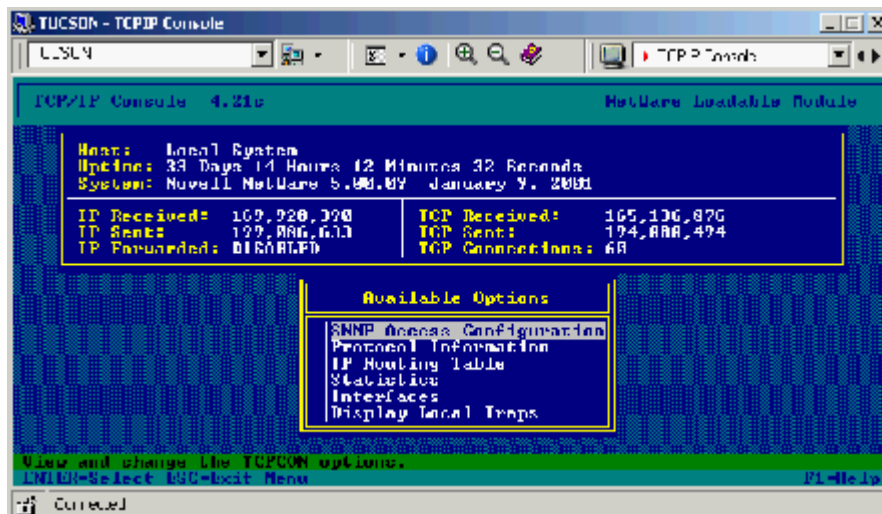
TUCSON - TCPIP Console

TUCSON

TCP IP Console

TCP/IP Console 4.21c

NetWare Loadable Module

Host: Local System
Uptime: 33 Days 14 Hours 12 Minutes 32 Seconds
System: Novell NetWare 5.00.09 January 9, 2001

IP Received: 169,920,390
IP Sent: 129,866,633
IP Forwarded: DISABLED

TCP Received: 165,136,876
TCP Sent: 124,808,494
TCP Connections: 68

Available Options

SNMP Access Configuration
Protocol Information
IP Routing Table
Statistics
Interfaces
Display Local Traps

View and change the TCPCON options.
ENTER=Select ESC=Exit Menu

F1=Help

Connected